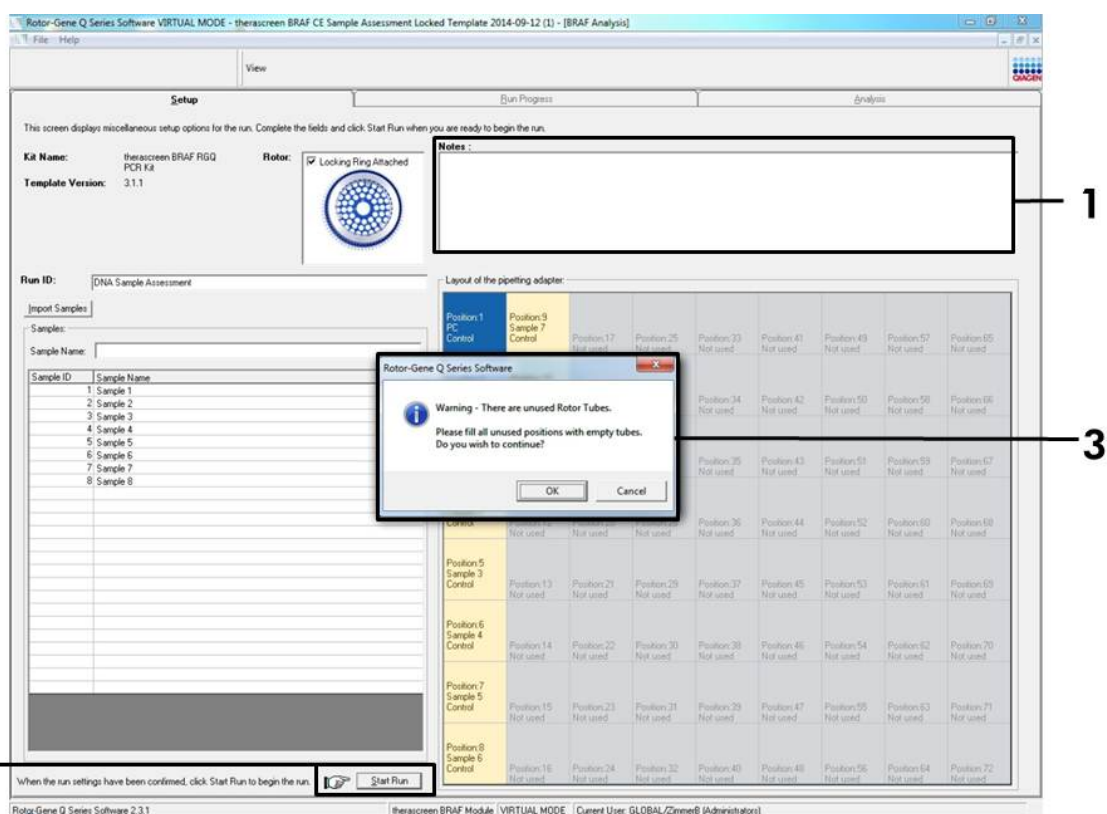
Rotor-Gene Q Series Software VIRTUAL MODE - therascreen BRAF CE Sample Assessment Locked Template 2014-09-12 (1) - [BRAF Analysis]
File Help
View

Setup | Run Progress | Analysis

This screen displays miscellaneous setup options for the run. Complete the fields and click Start Run when you are ready to begin the run.

Kit Name: therascreen BRAF RGQ PCR Kit
Template Version: 3.1.1
Rotor: Locking Ring Attached

Notes :

1

Run ID: DNA Sample Assessment

Import Samples
Samples:
Sample Name:

| Sample ID | Sample Name |
|---|---|
| 1 | Sample 1 |
| 2 | Sample 2 |
| 3 | Sample 3 |
| 4 | Sample 4 |
| 5 | Sample 5 |
| 6 | Sample 6 |
| 7 | Sample 7 |
| 8 | Sample 8 |

When the run settings have been confirmed, click Start Run to begin the run. Start Run

Layout of the pipetting adapter:

| | | | | | | | | |
|---|---|---|---|---|---|---|---|---|
| Position 1 PC Control | Position 9 Sample 7 Control | Position 17 Not used | Position 25 Not used | Position 33 Not used | Position 41 Not used | Position 49 Not used | Position 57 Not used | Position 65 Not used |
| | | | | Position 34 Not used | Position 42 Not used | Position 50 Not used | Position 58 Not used | Position 66 Not used |
| | | | | Position 35 Not used | Position 43 Not used | Position 51 Not used | Position 59 Not used | Position 67 Not used |
| Control | Position 12 Not used | Position 20 Not used | Position 28 Not used | Position 36 Not used | Position 44 Not used | Position 52 Not used | Position 60 Not used | Position 68 Not used |
| Position 5 Sample 3 Control | Position 13 Not used | Position 21 Not used | Position 29 Not used | Position 37 Not used | Position 45 Not used | Position 53 Not used | Position 61 Not used | Position 69 Not used |
| Position 6 Sample 4 Control | Position 14 Not used | Position 22 Not used | Position 30 Not used | Position 38 Not used | Position 46 Not used | Position 54 Not used | Position 62 Not used | Position 70 Not used |
| Position 7 Sample 5 Control | Position 15 Not used | Position 23 Not used | Position 31 Not used | Position 39 Not used | Position 47 Not used | Position 55 Not used | Position 63 Not used | Position 71 Not used |
| Position 8 Sample 6 Control | Position 16 Not used | Position 24 Not used | Position 32 Not used | Position 40 Not used | Position 48 Not used | Position 56 Not used | Position 64 Not used | Position 72 Not used |

Rotor-Gene Q Series Software
Warning - There are unused Rotor Tubes.
Please fill all unused positions with empty tubes.
Do you wish to continue?
OK Cancel

3

Rotor-Gene Q Series Software 2.3.1 | therascreen BRAF Module | VIRTUAL MODE | Current User: GLOBAL/ZimmerB (Administrators)